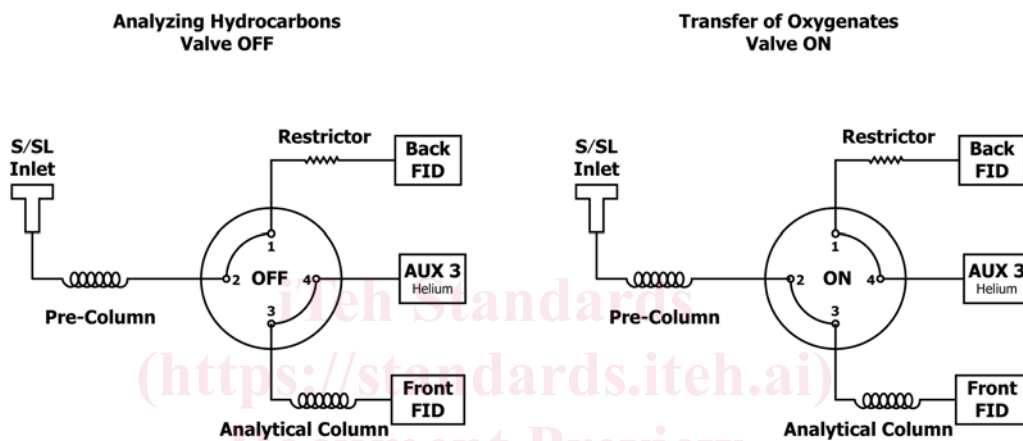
Analyzing Hydrocarbons
Valve OFF

S/SL Inlet

Restrictor

Back FID

1

2 OFF 4

AUX 3
Helium

3

Pre-Column

Front FID

Analytical Column

Transfer of Oxygenates
Valve ON

S/SL Inlet

Restrictor

Back FID

1

2 ON 4

AUX 3
Helium

3

Pre-Column

Front FID

Analytical Column

iTeh Standards
(https://standards.iteh.ai)
Document Preview